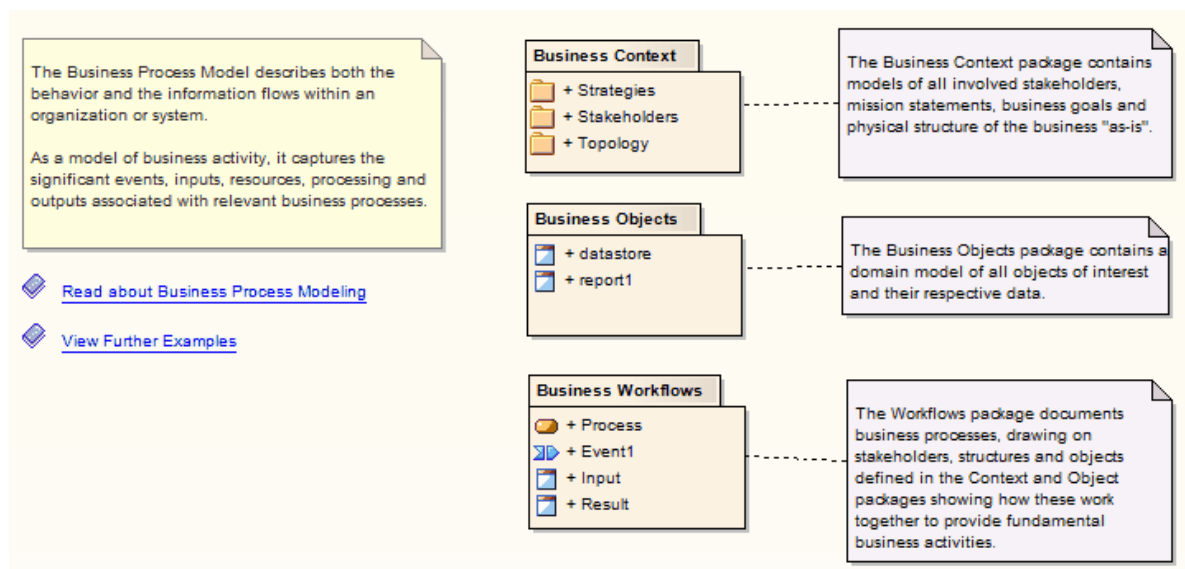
The Business Process Model describes both the behavior and the information flows within an organization or system.

As a model of business activity, it captures the significant events, inputs, resources, processing and outputs associated with relevant business processes.

Read about Business Process Modeling

View Further Examples

Business Context
+ Strategies
+ Stakeholders
+ Topology

The Business Context package contains models of all involved stakeholders, mission statements, business goals and physical structure of the business "as-is".

Business Objects
+ datastore
+ report1

The Business Objects package contains a domain model of all objects of interest and their respective data.

Business Workflows
+ Process
+ Event1
+ Input
+ Result

The Workflows package documents business processes, drawing on stakeholders, structures and objects defined in the Context and Object packages showing how these work together to provide fundamental business activities.